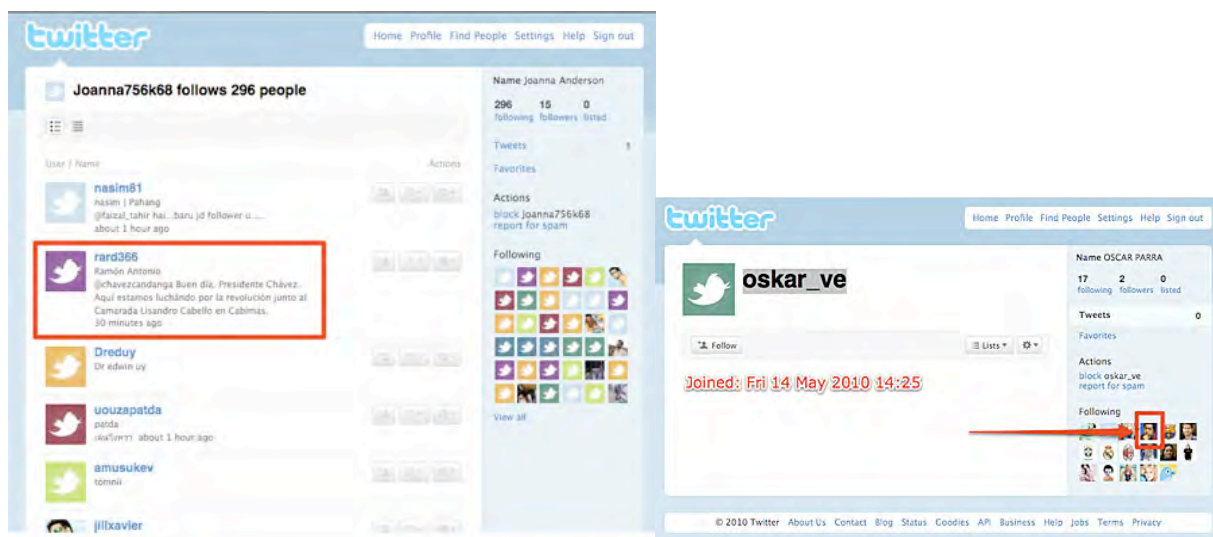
twitter

Home Profile Find People Settings Help Sign out

Joanna756k68 follows 296 people

User / Name Actions

nasim81
nasim | Pahang
@faizal_tahir hai...baru jd follower u......
about 1 hour ago

rard366
Ramón Antonio
@chavezcandanga Buen día, Presidente Chávez. Aquí estamos luchando por la revolución junto al Camarada Lisandro Cabello en Cabimas.
30 minutes ago

Dreduy
Dr edwin uy

uouzapatda
patda
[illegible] about 1 hour ago

amusukev
tomnii

jillxavier

Name Joanna Anderson

296 following 15 followers 0 listed

Tweets 1

Favorites

Actions
block Joanna756k68
report for spam

Following

View all

twitter

Home Profile Find People Settings Help Sign out

oskar_ve

Follow

Lists

Joined: Fri 14 May 2010 14:25

Name OSCAR PARRA

17 following 2 followers 0 listed

Tweets 0

Favorites

Actions
block oskar_ve
report for spam

Following

© 2010 Twitter About Us Contact Blog Status Coodies API Business Help Jobs Terms Privacy